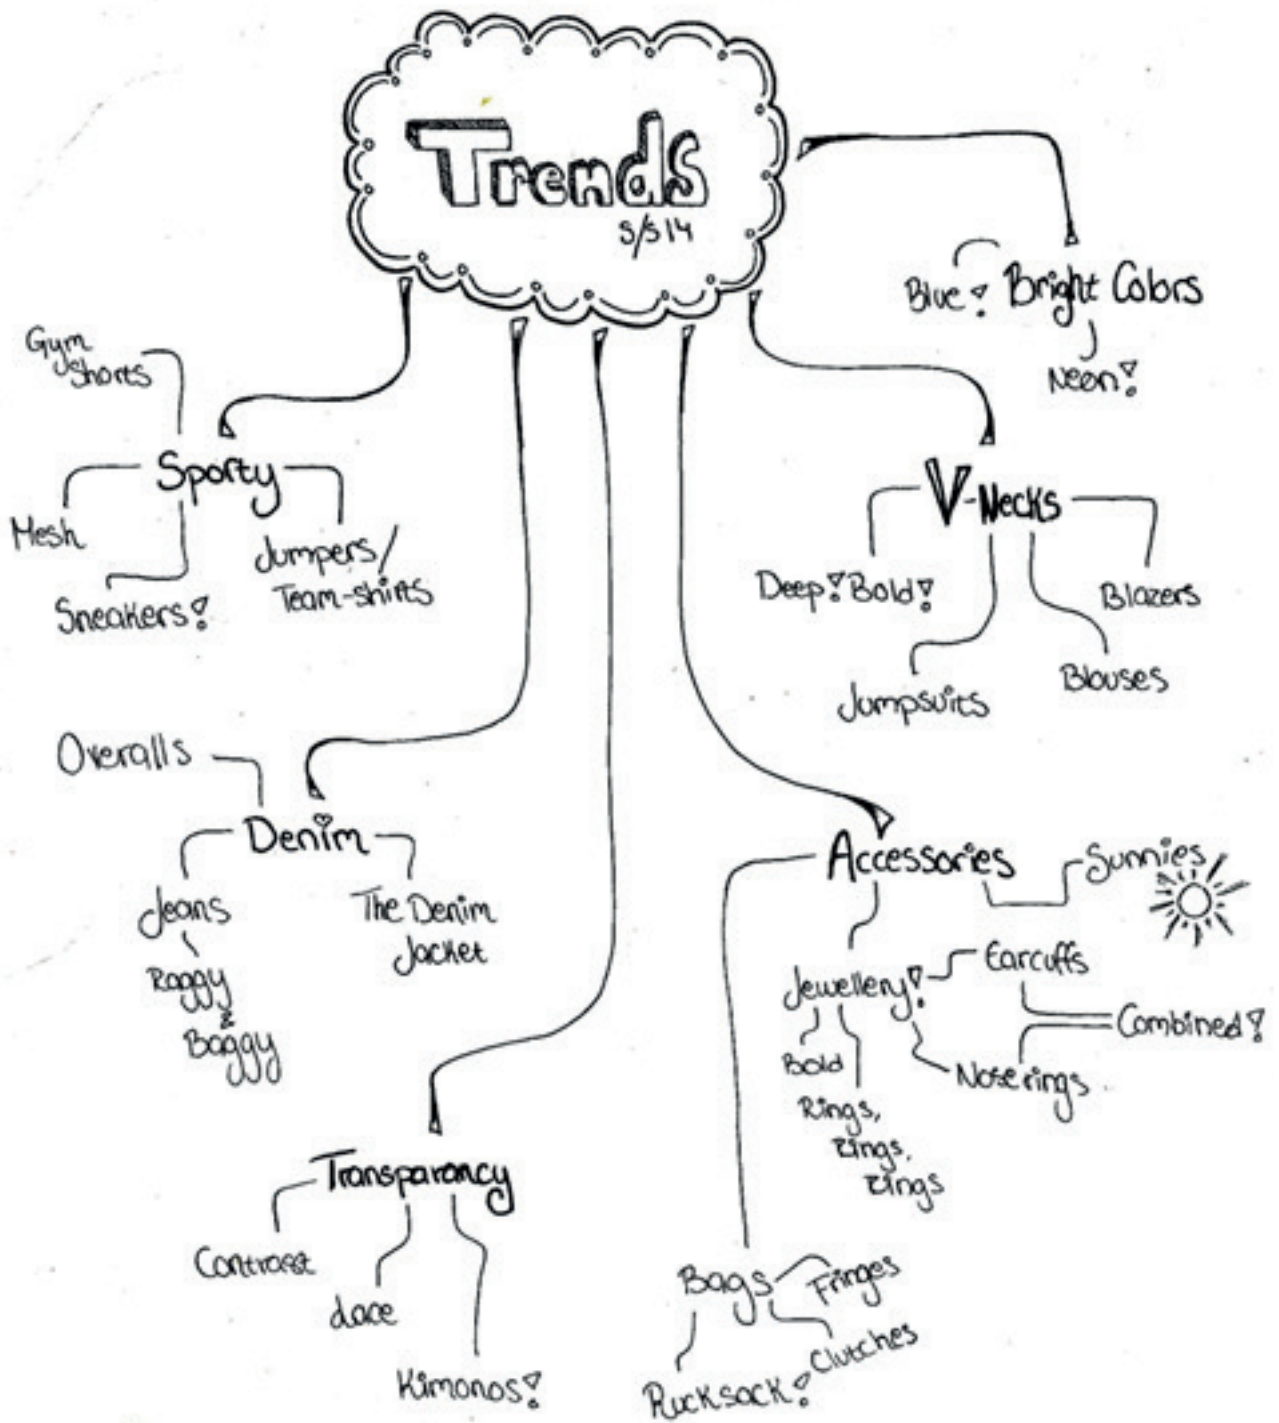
Trends
5/5/14

Bright Colors
Blue!
Neon!

Sporty
Gym Shorts
Mesh
Sneakers!
Jumpers/ Team-shirts

V-Necks
Deep! Bold!
Jumpsuits
Blouses
Blazers

Denim
Overalls
Jeans
Raggy & Baggy
The Denim Jacket

Accessories
Sunnies
Jewellery!
Earcuffs
Combined!
Nose rings
Bold
Rings, Rings, Rings

Transparency
Contrast
Lace
Kimonos!

Bags
Fringes
Clutches
Rucksack!